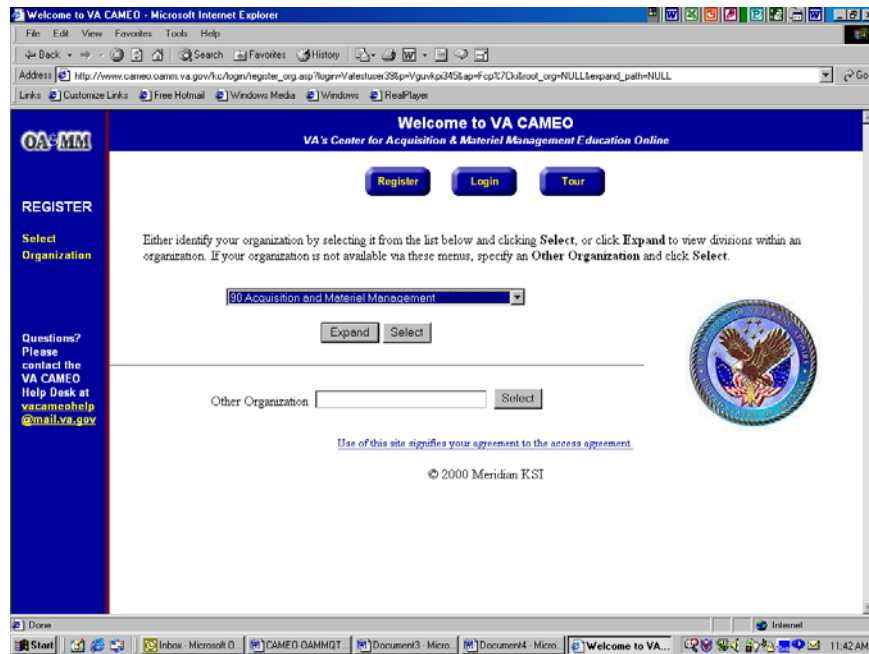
Welcome to VA CAMEO - Microsoft Internet Explorer

File Edit View Favorites Tools Help

Back Search Favorites History

Address http://www.cameo.oamm.va.gov/kc/login/register_org.asp?login=Vatestuser39&p=Vguvkpi345&ap=Fcp%7Ck&root_org=NULL&expand_path=NULL

Go

Links Customize Links Free Hotmail Windows Media Windows RealPlayer

OA&MM

Welcome to VA CAMEO

VA's Center for Acquisition & Materiel Management Education Online

Register Login Tour

REGISTER

Select Organization

Either identify your organization by selecting it from the list below and clicking **Select**, or click **Expand** to view divisions within an organization. If your organization is not available via these menus, specify an **Other Organization** and click **Select**.

90 Acquisition and Materiel Management

Expand Select

Questions? Please contact the VA CAMEO Help Desk at vacameohelp@mail.va.gov

Other Organization Select

Use of this site signifies your agreement to the access agreement.

© 2000 Meridian KSI

Done

Internet

Start Inbox - Microsoft O... CAMEO OAMMQT... Document3 - Micro... Document4 - Micro... Welcome to VA... 11:42 AM